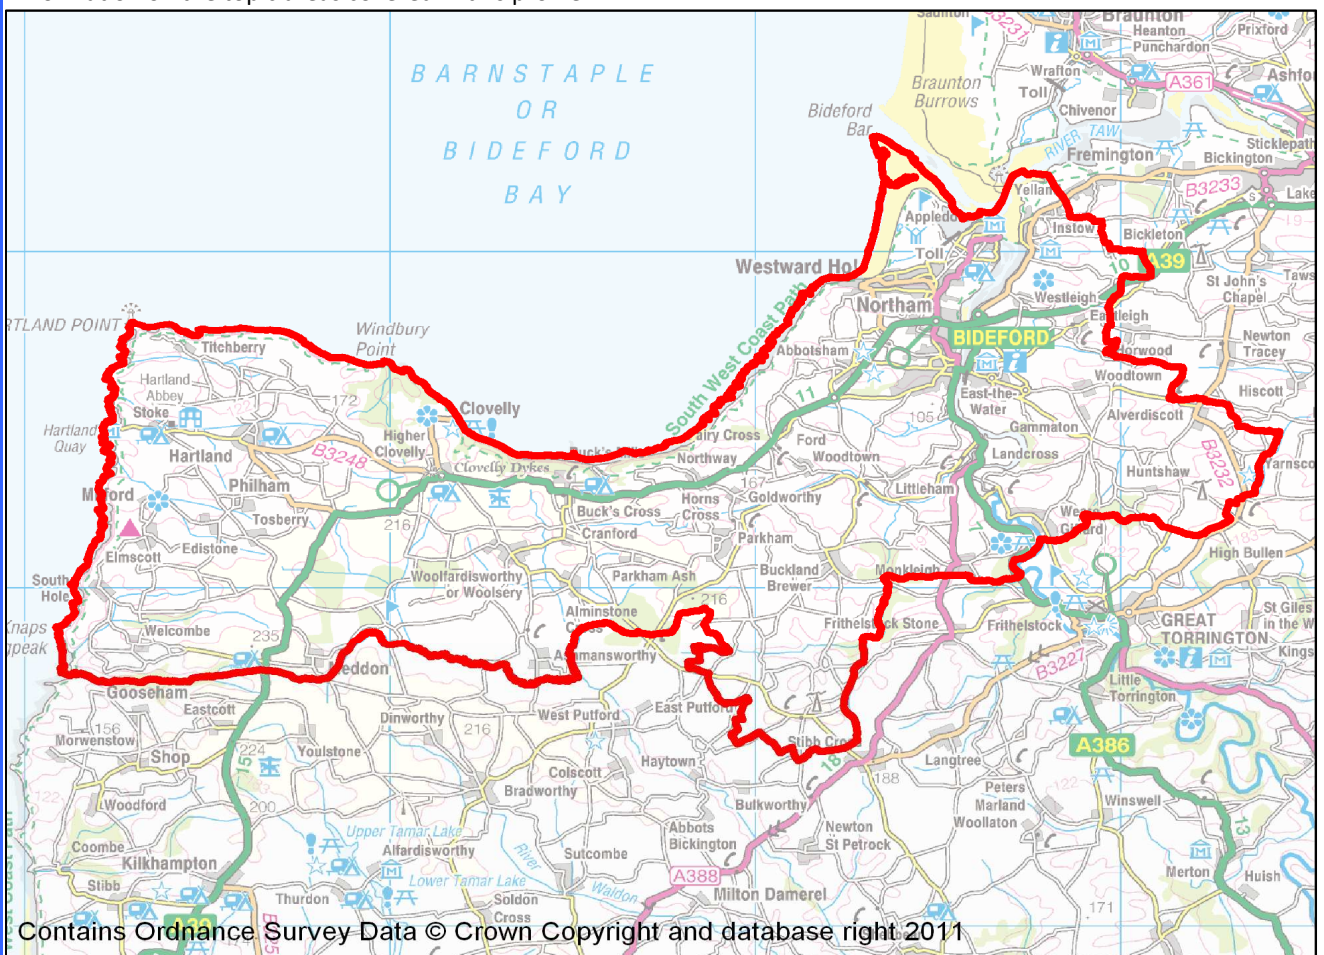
BARNSTAPLE OR BIDEFORD BAY

Braunton Burrows
Bideford Bar
Braunton
Heanton Punchardon
Prixford
Wrafton
Ashford
A361
Toll
Chivenor
RIVER TAW
Fremington
Sticklepath
Bickington
Yelland
B3233
Lake
Appledore
Toll
Instow
Bickleton
A39
Westward Ho!
Northam
Westleigh
St John's Chapel
Taws
Eastleigh
BIDEFORD
Newton Tracey
Orchard
Abbotsham
Woodtown
Hiscott
East-the-Water
Alverdiscott
Gammaton
Landcross
B3232
Huntshaw
Yarnscombe
HARTLAND POINT
Windbury Point
Titchberry
Hartland Abbey
172
Stoke
Clovelly
Higher Clovelly
South West Coast Path
Buck's Mills
Fairy Cross
Ford
Northway
Woodtown
105
Hartland Quay
Hartland
B3248
Clovelly Dykes
Philham
167
Goldworthy
Littleham
Milford
Horns Cross
Tosberry
216
Buck's Cross
Cranford
Parkham
Weare Giffard
High Bullen
Elmscott
Edistone
Buckland Brewer
Monkleigh
South Hole
Woolfardisworthy or Woolsery
Parkham Ash
216
Almstone Cross
Frithelstock Stone
Frithelstock
St Giles in the Wood
GREAT TORRINGTON
Knaps Longpeak
Welcome
235
Kings
Meddon
Alamansworthy
B3227
Little Torrington
Gooseham
Eastcott
156
Morwenstow
Dinworthy
216
West Putford
East Putford
Stibb Cross
A386
224
Shop
Youlstone
Haytown
Langtree
188
122
Colscott
Bradworthy
Peters Marland
Winswell
Woodford
200
Bulkworthy
Woolleigh
Upper Tamar Lake
Abbots Bickington
Newton St Petrock
Coombe
Alfardisworthy
River
Sutcombe
Kilkhampton
Merton
Lower Tamar Lake
Huish
Stibb
Thurdon
Soldon Cross
Waldon
A388
Milton Damerel
171
A39
Contains Ordnance Survey Data © Crown Copyright and database right 2011